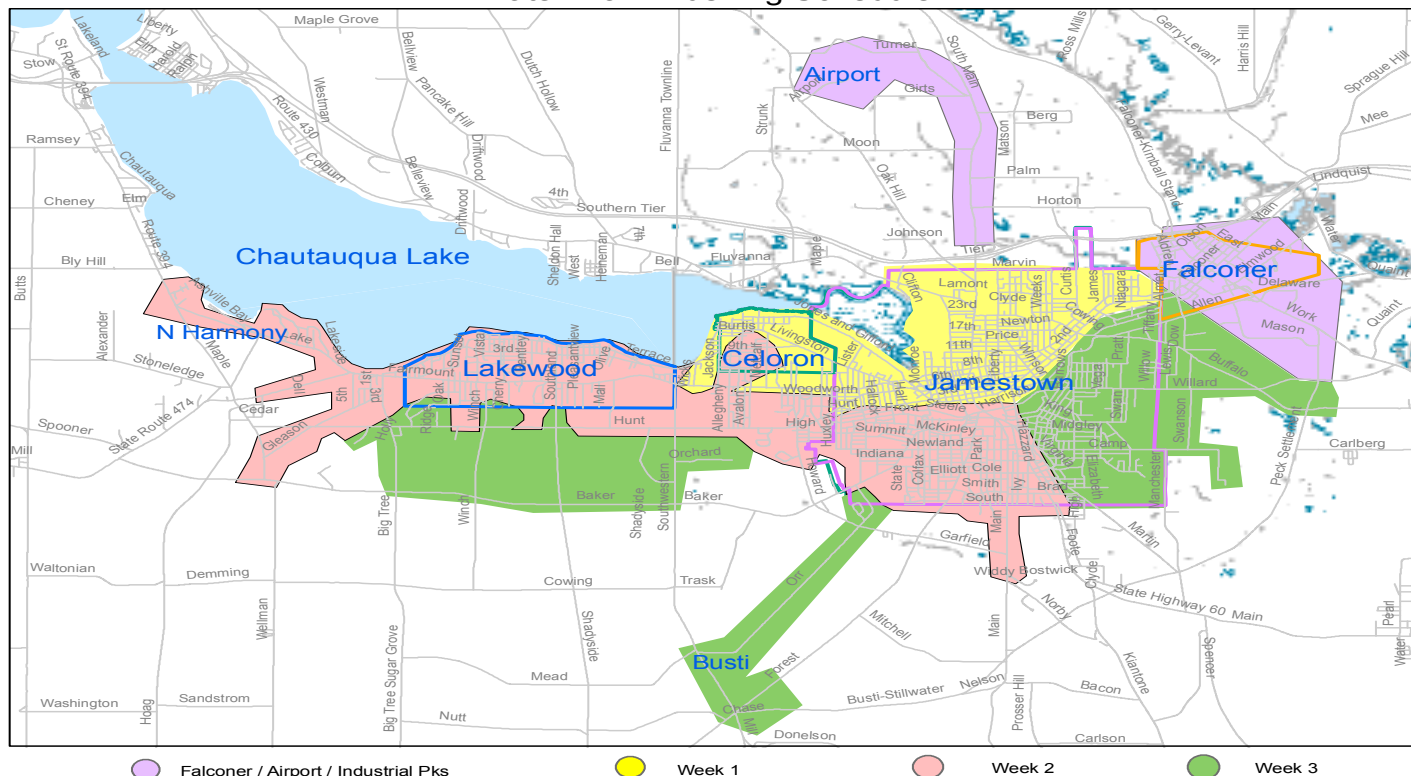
Airport
Chautauqua Lake
N Harmony
Lakewood
Celoron
Jamestown
Falconer
Busti

Maple Grove
Liberty
Lakeland
Stow
St Route 394
Elm
Harold
Ralph
Bellview
Pancake Hill
Westman
Dutch Hollow
Fluvanna Townline
Turner
South Main
Ross Mills
Gerry-Levant
Harris Hill
Sprague Hill
Mee
Airport
Gilts
Berg
Strunk
Moon
Oak Hill
Matson
Palm
Falconer-Kimball Stand
Lindquist
Ramsey
Route 430
Colburn
Bellview
Driftwood
Chautauqua
Cheney
Elm
Route 394
4th
Southern Tier
Horton
Johnson
Tier
Marvin
Water
Quaint
Bly Hill
Sheldon Hall
West
Hebman
Bell
Fluvanna
Maple
Lamont
Clifton
23rd
Clyde
17th
Price
Newton
11th
8th
Curtis
James
Niagara
Olson
Moon
East
Main
Delaware
Allen
Work
Mason
Quaint
Butts
Alexander
Lake
Lakeside
Harmony
3rd
Vista
Chautauqua
Terrace
Burtis
9th
Livingston
Jones and Gifford
Jackson
Farmount
Stoneledge
5th
1st
Dell
Woodworth
Hunt
Front
Steele
Harrison
Willard
Buffalo
Cedar
Spooner
State Route 474
Gleason
Ridge
Oak
Winch
Southland
Mall
Allegheny
Avalon
High
Hallock
Summit
McKinley
Newland
Camp
Swanson
Carlberg
Mill
Orchard
Indiana
State
Colfax
Elliott
Cole
Park
Smith
South
Peck Settlement
Baker
Baker
Big Tree
Shadyside
Southwestern
Fairmount
Hazzard
Garfield
Bostwick
Manchester
Waltonian
Demming
Cowing
Trask
Orr
Widdy
Main
Norby
Clyde
State Highway 60 Main
Foote
Wellman
Big Tree Sugar Grove
Shadyside
Mitchell
Main
Spencer
Klantone
Pearl
Water
Mead
Forest
Bacon
Washington
Hoag
Sandstrom
Nutt
Chase
Busti-Stillwater
Nelson
Prosser Hill
Donelson
Carlson

Falconer / Airport / Industrial Pks
Week 1
Week 2
Week 3